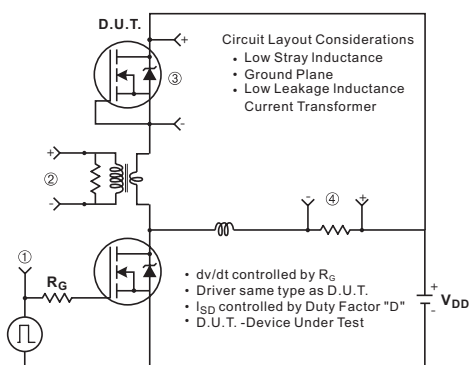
D.U.T.

+

③

Circuit Layout Considerations
• Low Stray Inductance
• Ground Plane
• Low Leakage Inductance Current Transformer

-

+

②

-

-

④

+

①

$R_G$

• dv/dt controlled by $R_G$
• Driver same type as D.U.T.
• $I_{SD}$ controlled by Duty Factor "D"
• D.U.T. -Device Under Test

+

-

$V_{DD}$